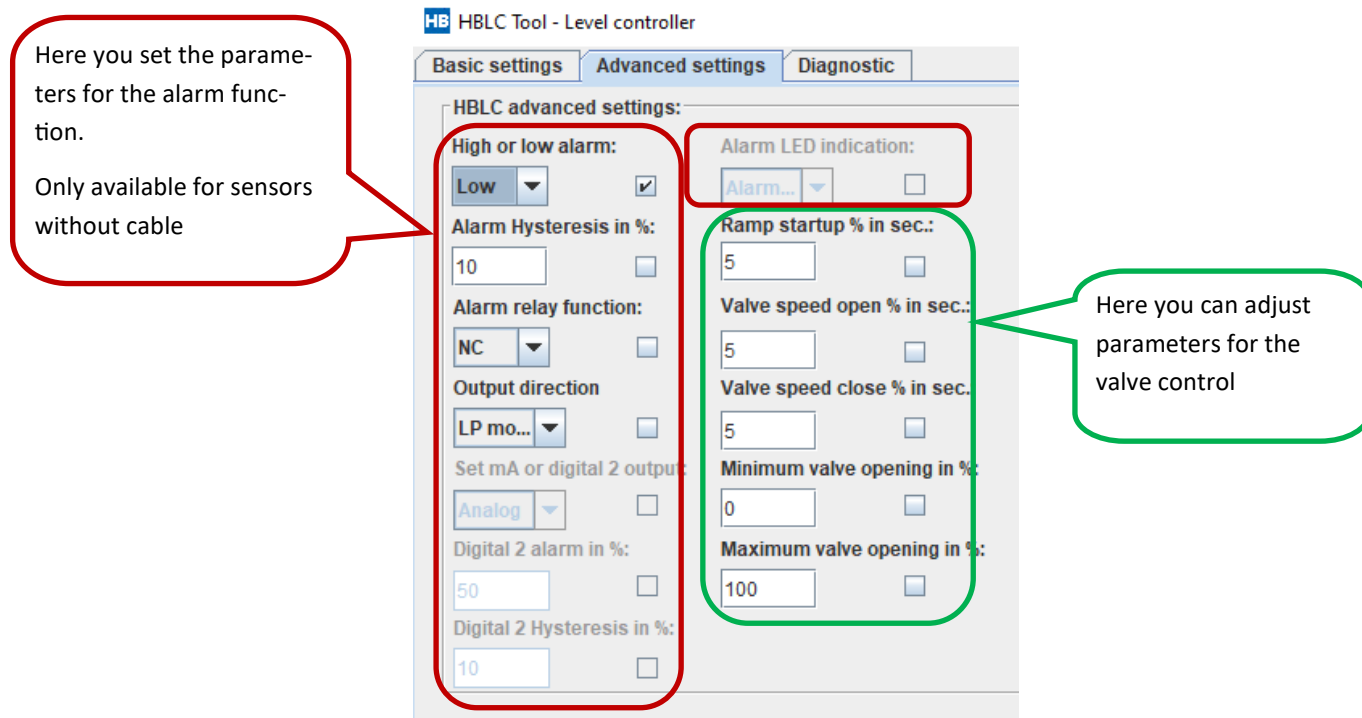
Here you set the parameters for the alarm function.

Only available for sensors without cable

HB HBLC Tool - Level controller

Basic settings | Advanced settings | Diagnostic

HBLC advanced settings:

High or low alarm:
Low

Alarm Hysteresis in %:
10

Alarm relay function:
NC

Output direction
LP mo...

Set mA or digital 2 output
Analog

Digital 2 alarm in %:
50

Digital 2 Hysteresis in %:
10

Alarm LED indication:
Alarm...

Ramp startup % in sec.:
5

Valve speed open % in sec.:
5

Valve speed close % in sec.
5

Minimum valve opening in %:
0

Maximum valve opening in %:
100

Here you can adjust parameters for the valve control